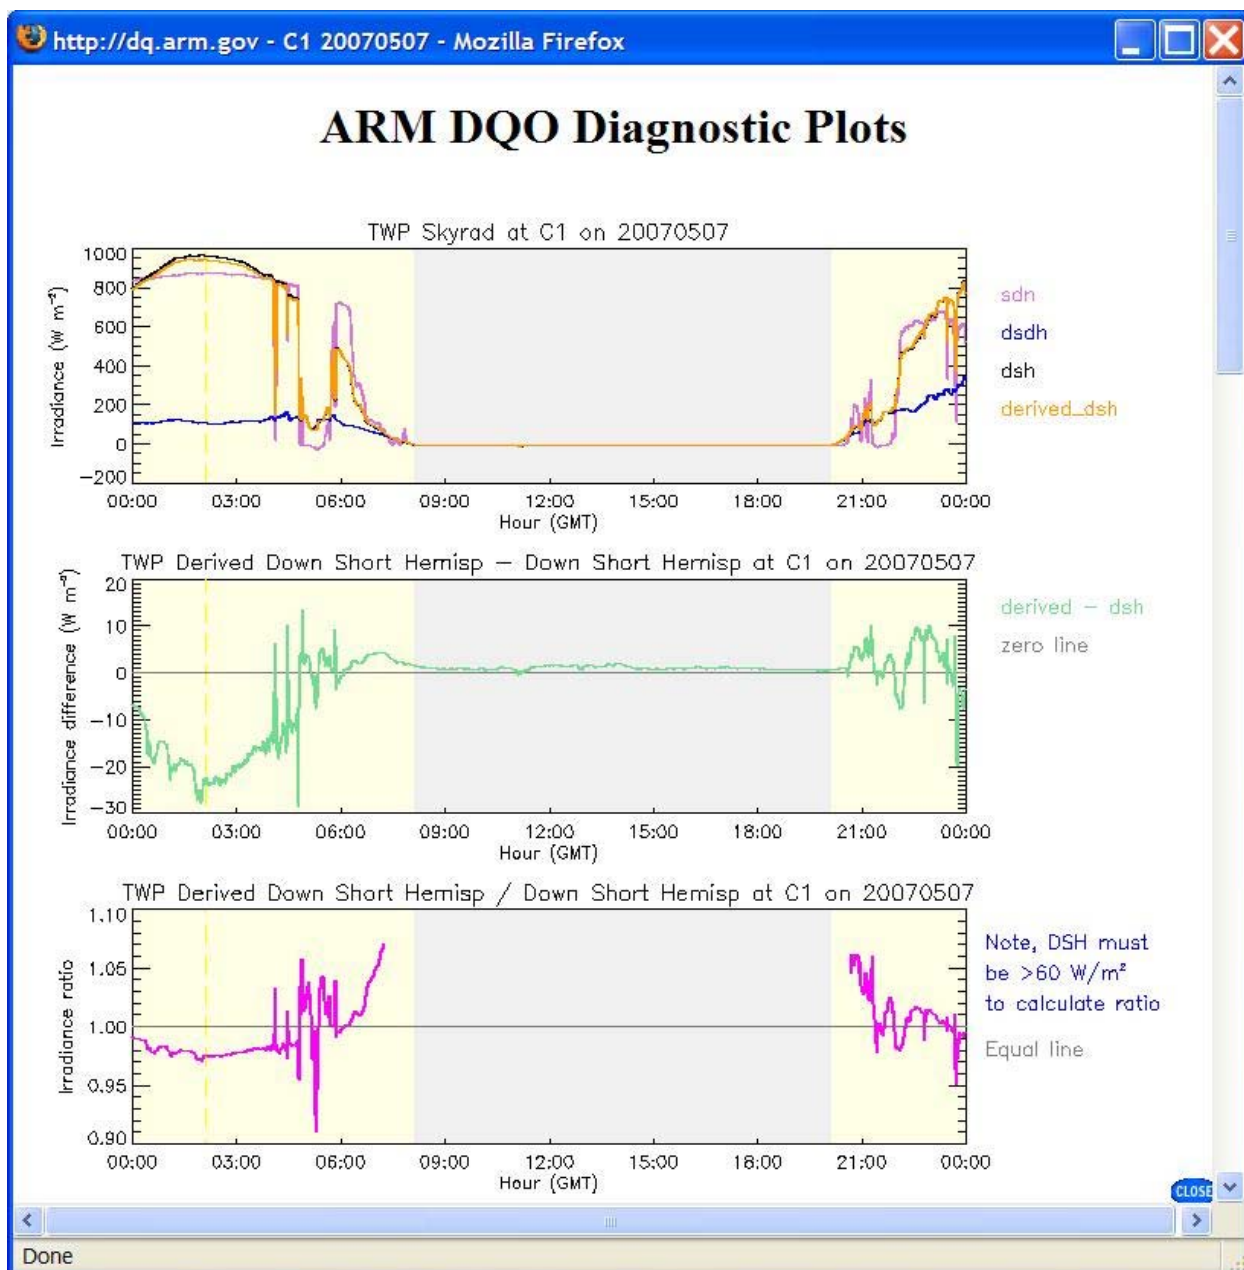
http://dq.arm.gov - C1 20070507 - Mozilla Firefox

ARM DQO Diagnostic Plots

TWP Skyrad at C1 on 20070507

Irradiance (W m$^{-2}$)

1000
800
600
400
200
0
−200

00:00 03:00 06:00 09:00 12:00 15:00 18:00 21:00 00:00

Hour (GMT)

sdn
dsdh
dsh
derived_dsh

TWP Derived Down Short Hemisp − Down Short Hemisp at C1 on 20070507

Irradiance difference (W m$^{-2}$)

20
10
0
−10
−20
−30

00:00 03:00 06:00 09:00 12:00 15:00 18:00 21:00 00:00

Hour (GMT)

derived − dsh
zero line

TWP Derived Down Short Hemisp / Down Short Hemisp at C1 on 20070507

Irradiance ratio

1.10
1.05
1.00
0.95
0.90

00:00 03:00 06:00 09:00 12:00 15:00 18:00 21:00 00:00

Hour (GMT)

Note, DSH must be >60 W/m$^2$ to calculate ratio

Equal line

CLOSE

Done